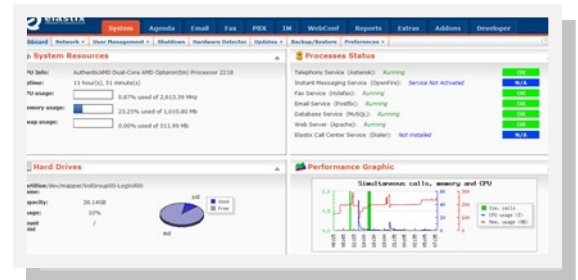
elastix

System Agenda Email Fax PBX IM WebConf Reports Extras Addons Developer

hboard Network User Management Shutdown Hardware Detector Updates Backup/Restore Preferences

System Resources

PU Info: AuthenticAMD Dual-Core AMD Opteron(tm) Processor 2218
ptime: 11 hour(s), 51 minute(s)
PU usage: 0.87% used of 2,613.39 MHz
emory usage: 23.23% used of 1,010.80 Mb
wap usage: 0.00% used of 511.99 Mb

Processes Status

Telephony Service (Asterisk): Running OK
Instant Messaging Service (OpenFire): Service Not Activated N/A
Fax Service (Hylafax): Running OK
Email Service (Postfix): Running OK
Database Service (MySQL): Running OK
Web Server (Apache): Running OK
Elastix Call Center Service (Dialer): Not installed N/A

Hard Drives

artition:/dev/mapper/VolGroup00-LogVol00
apacity: 38.14GB
sage: 10%
ount
oint: /

Used
Free

Performance Graphic

Simultaneous calls, memory and CPU

Sim. calls
CPU usage (%)
Mem. usage (MB)